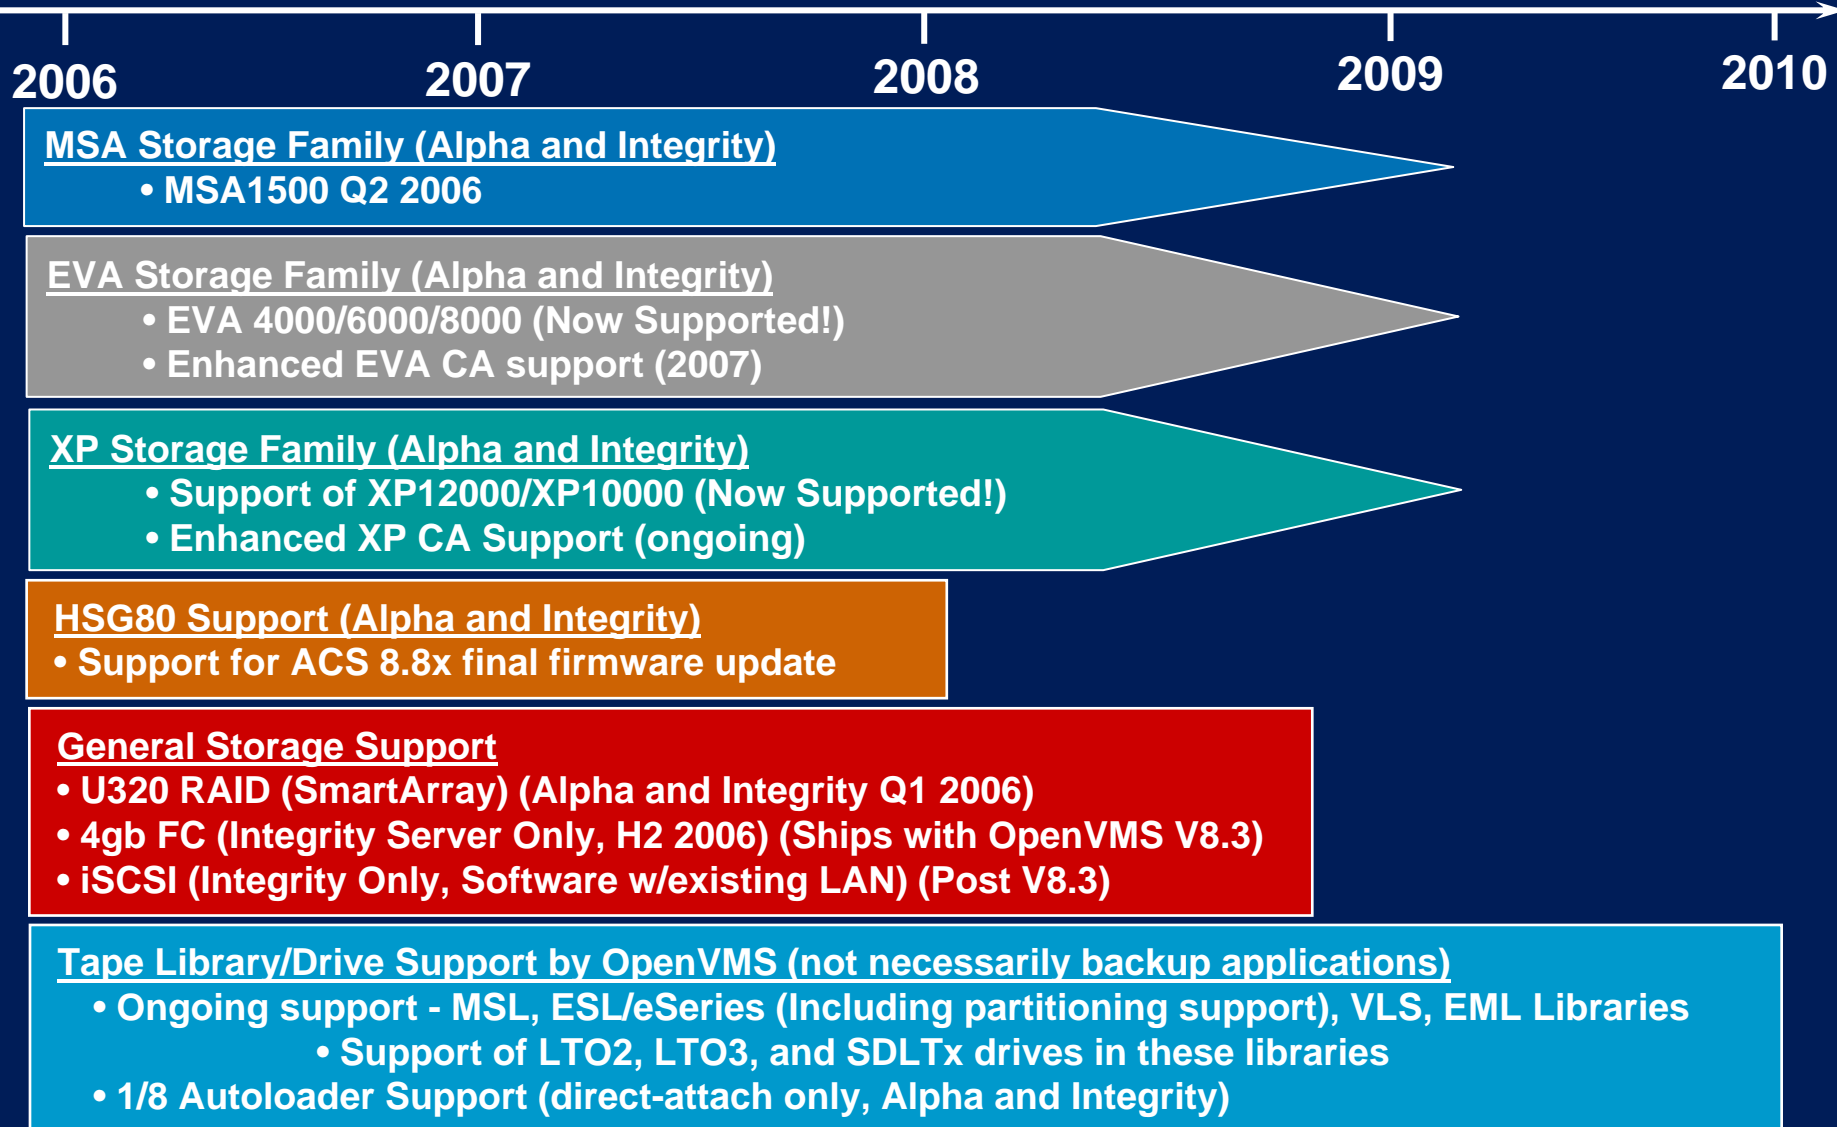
2006 2007 2008 2009 2010

MSA Storage Family (Alpha and Integrity)
• MSA1500 Q2 2006

EVA Storage Family (Alpha and Integrity)
• EVA 4000/6000/8000 (Now Supported!)
• Enhanced EVA CA support (2007)

XP Storage Family (Alpha and Integrity)
• Support of XP12000/XP10000 (Now Supported!)
• Enhanced XP CA Support (ongoing)

HSG80 Support (Alpha and Integrity)
• Support for ACS 8.8x final firmware update

General Storage Support
• U320 RAID (SmartArray) (Alpha and Integrity Q1 2006)
• 4gb FC (Integrity Server Only, H2 2006) (Ships with OpenVMS V8.3)
• iSCSI (Integrity Only, Software w/existing LAN) (Post V8.3)

Tape Library/Drive Support by OpenVMS (not necessarily backup applications)
• Ongoing support - MSL, ESL/eSeries (Including partitioning support), VLS, EML Libraries
• Support of LTO2, LTO3, and SDLTx drives in these libraries
• 1/8 Autoloader Support (direct-attach only, Alpha and Integrity)